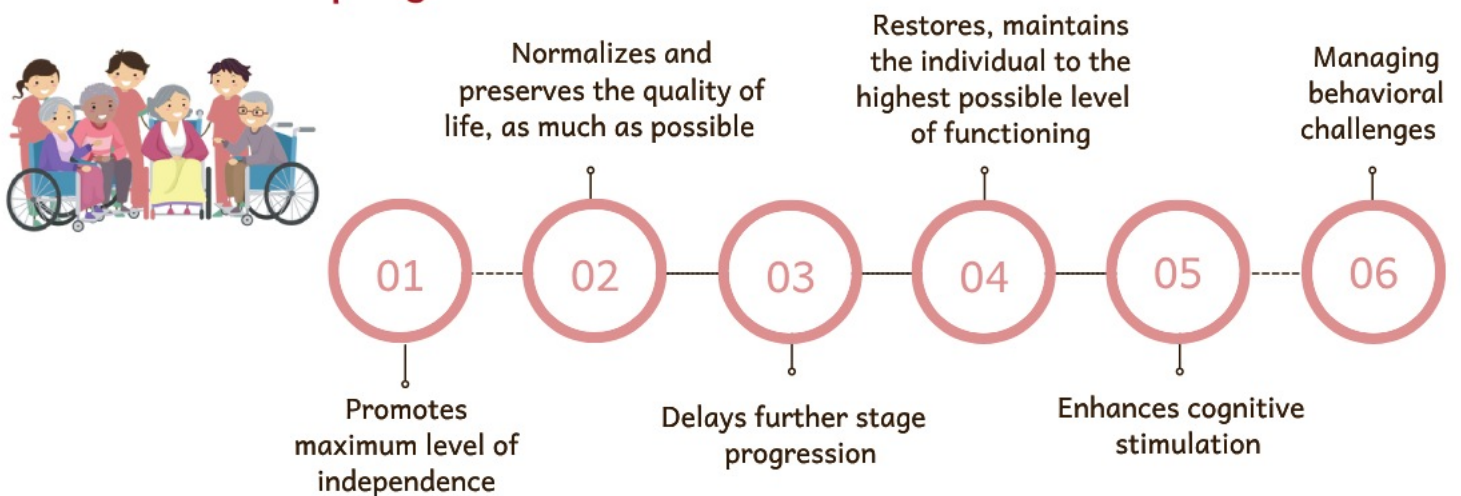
Normalizes and preserves the quality of life, as much as possible

Restores, maintains the individual to the highest possible level of functioning

Managing behavioral challenges

01

02

03

04

05

06

Promotes maximum level of independence

Delays further stage progression

Enhances cognitive stimulation